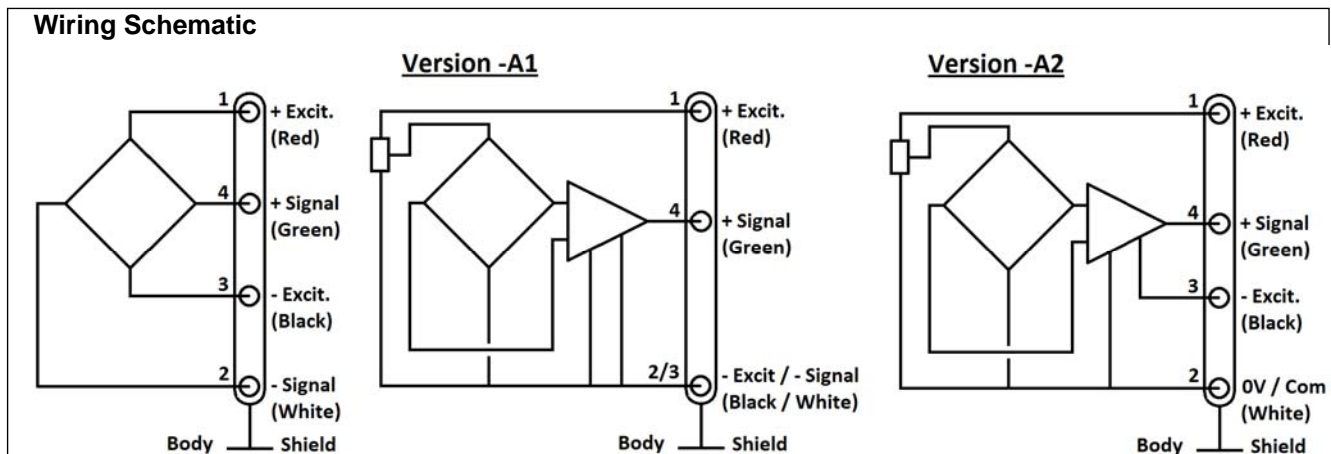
Wiring Schematic

1 + Excit. (Red)
4 + Signal (Green)
3 - Excit. (Black)
2 - Signal (White)
Body Shield

Version -A1

1 + Excit. (Red)
4 + Signal (Green)
2/3 - Excit / - Signal (Black / White)
Body Shield

Version -A2

1 + Excit. (Red)
4 + Signal (Green)
3 - Excit. (Black)
2 0V / Com (White)
Body Shield